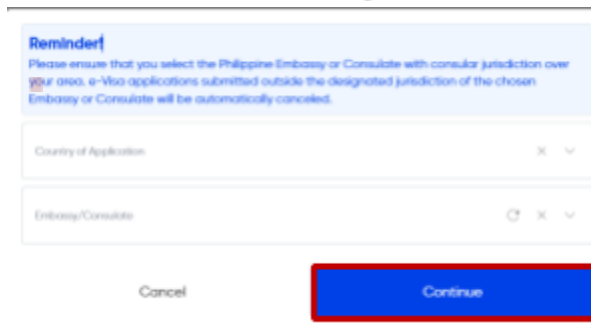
Reminder!

Please ensure that you select the Philippine Embassy or Consulate with consular jurisdiction over your area. e-Visa applications submitted outside the designated jurisdiction of the chosen Embassy or Consulate will be automatically canceled.

Country of Application

Embassy/Consulate

Cancel

Continue